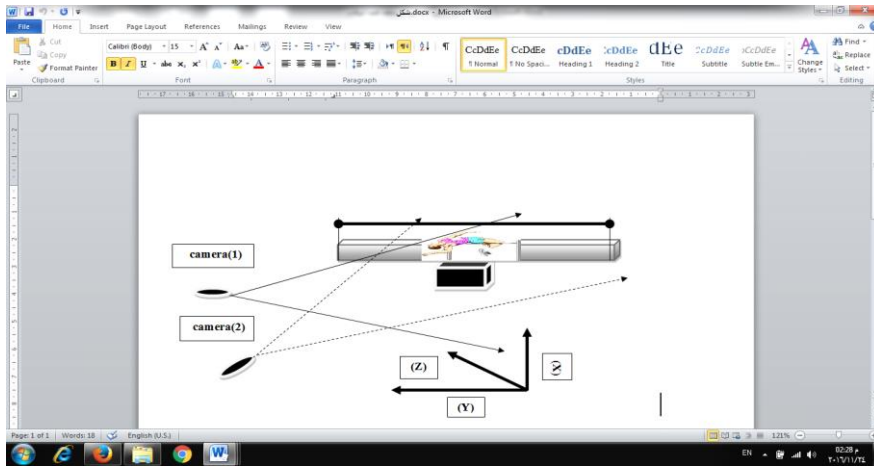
شكل.docx - Microsoft Word

File Home Insert Page Layout References Mailings Review View

Cut
Copy
Paste
Format Painter
Clipboard

Calibri (Body) 15
Font

Paragraph

CcDdEe ¶ Normal
CcDdEe ¶ No Spaci...
CcDdEe Heading 1
CcDdEe Heading 2
CcDdEe Title
CcDdEe Subtitle
CcDdEe Subtle Em...
Change Styles
Styles

Find
Replace
Select
Editing

camera(1)

camera(2)

(Z)

(X)

(Y)

Page: 1 of 1 | Words: 18 | English (U.S.)

121%

EN

02:28 م
٢٠١٦/١١/٢٤